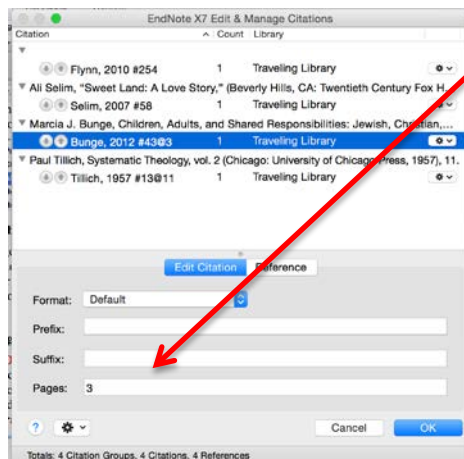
EndNote X7 Edit & Manage Citations

| Citation | Count | Library |
|---|---|---|
| Flynn, 2010 #254 | 1 | Traveling Library |
| Ali Selim, "Sweet Land: A Love Story," (Beverly Hills, CA: Twentieth Century Fox H... | | |
| Selim, 2007 #58 | 1 | Traveling Library |
| Marcia J. Bunge, Children, Adults, and Shared Responsibilities: Jewish, Christian,... | | |
| Bunge, 2012 #43@3 | 1 | Traveling Library |
| Paul Tillich, Systematic Theology, vol. 2 (Chicago: University of Chicago Press, 1957), 11. | | |
| Tillich, 1957 #13@11 | 1 | Traveling Library |

Edit Citation Reference

Format: Default

Prefix:

Suffix:

Pages: 3

?

Cancel OK

Totals: 4 Citation Groups, 4 Citations, 4 References